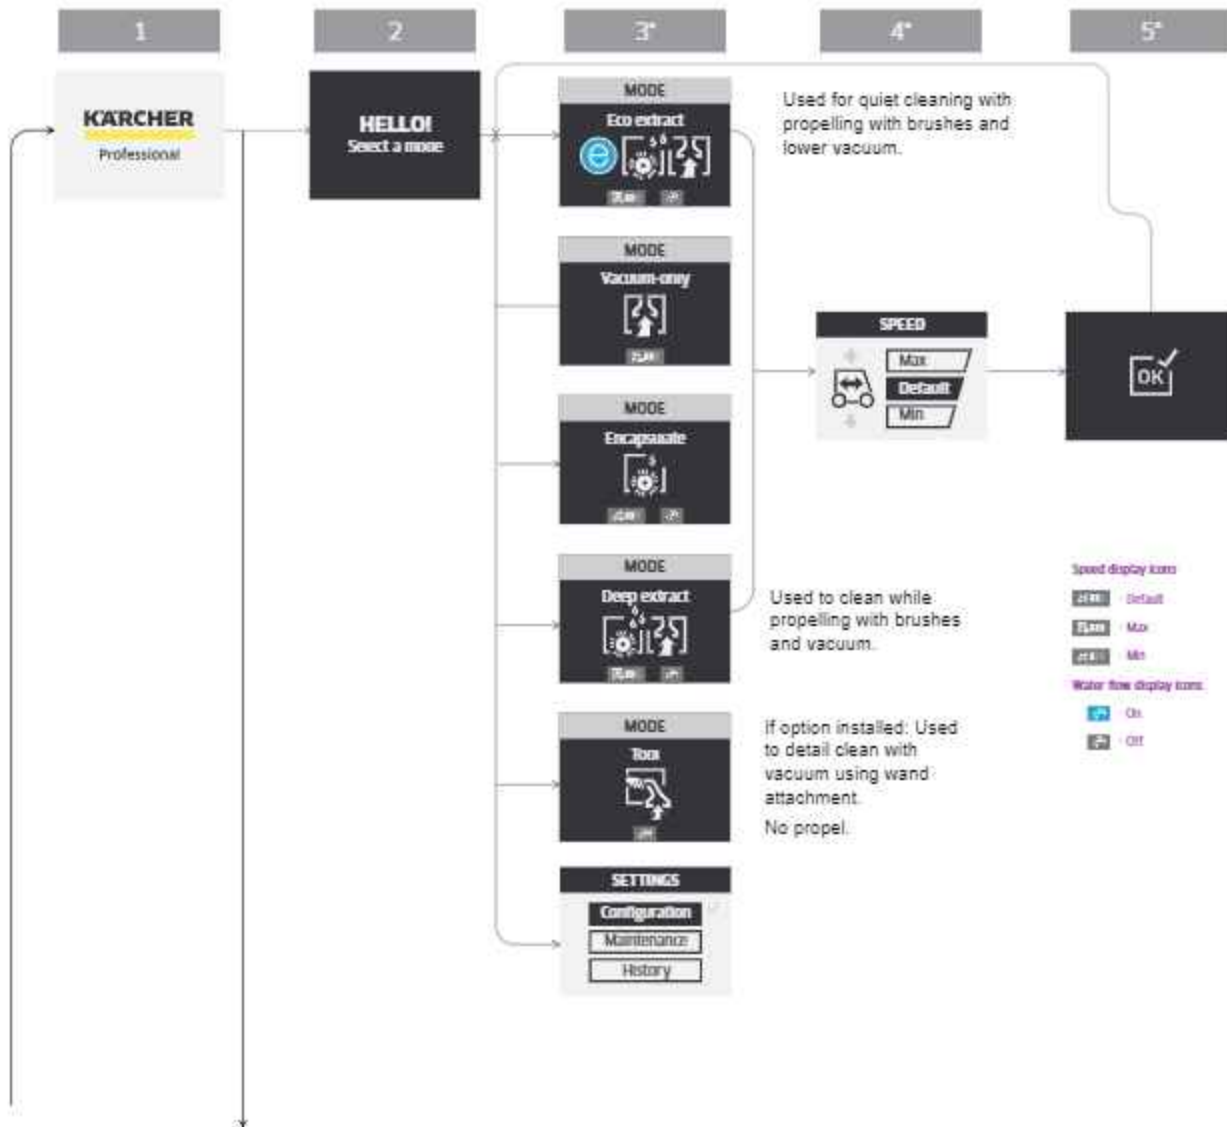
1

2

3*

4*

5*

KÄRCHER
Professional

HELLO!
Select a mode

MODE
Eco extract

Used for quiet cleaning with propelling with brushes and lower vacuum.

MODE
Vacuum-only

SPEED
Max
Default
Min

OK

MODE
Encapsulate

MODE
Deep extract

Used to clean while propelling with brushes and vacuum.

Speed display icons
Default
Max
Min
Water flow display icons
On
Off

MODE
Tool

If option installed: Used to detail clean with vacuum using wand attachment.

No propel.

SETTINGS
Configuration
Maintenance
History